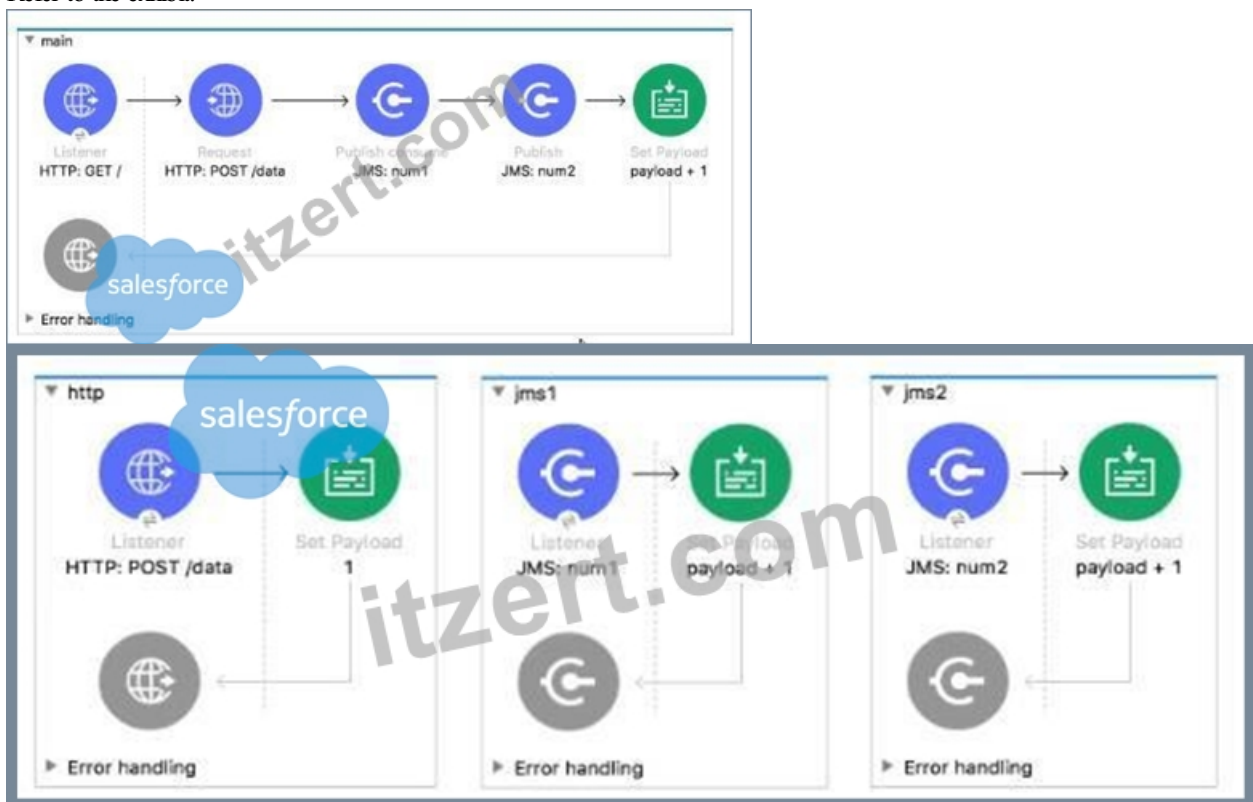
Refer to the exhibit.

main

Listener
HTTP: GET /

Request
HTTP: POST /data

Publish consume
JMS: num1

Publish
JMS: num2

Set Payload
payload + 1

salesforce

Error handling

http

salesforce

Listener
HTTP: POST /data

Set Payload
1

Error handling

jms1

Listener
JMS: num1

Set Payload
payload + 1

Error handling

jms2

Listener
JMS: num2

Set Payload
payload + 1

Error handling

itzert.com